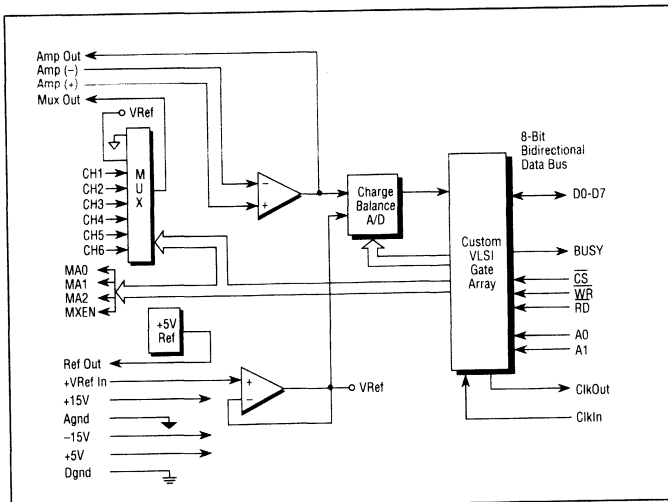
Amp Out
Amp (–)
Amp (+)
Mux Out
VRef
CH1
CH2
CH3
CH4
CH5
CH6
M U X
−
+
Charge Balance A/D
8-Bit Bidirectional Data Bus
Custom VLSI Gate Array
D0-D7
BUSY
$\overline{CS}$
$\overline{WR}$
RD
A0
A1
MA0
MA1
MA2
MXEN
+5V Ref
Ref Out
+VRef In
+
−
VRef
+15V
Agnd
−15V
+5V
Dgnd
ClkOut
ClkIn